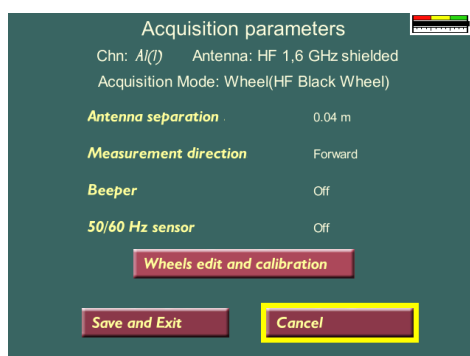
Acquisition parameters

Chn: A(I) Antenna: HF 1,6 GHz shielded

Acquisition Mode: Wheel(HF Black Wheel)

| | |
|---|---|
| Antenna separation | 0.04 m |
| Measurement direction | Forward |
| Beeper | Off |
| 50/60 Hz sensor | Off |

Wheels edit and calibration

Save and Exit

Cancel